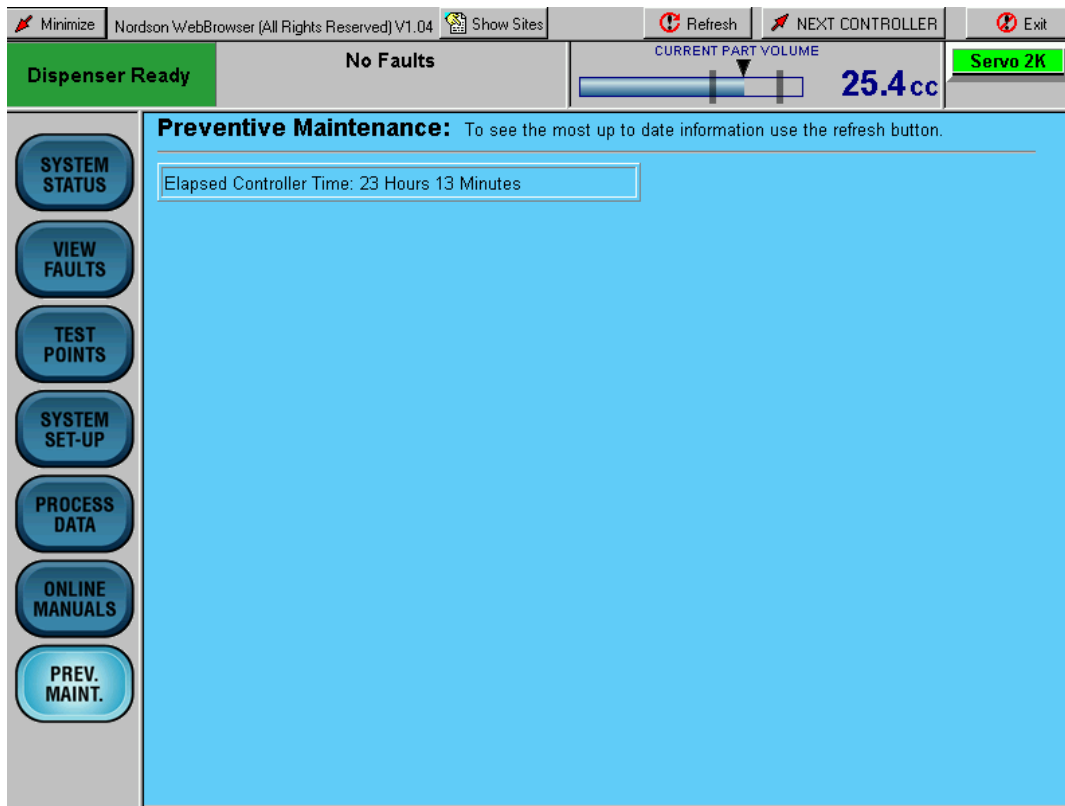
Minimize Nordson WebBrowser (All Rights Reserved) V1.04 Show Sites Refresh NEXT CONTROLLER Exit

Dispenser Ready

No Faults

CURRENT PART VOLUME

25.4 cc

Servo 2K

SYSTEM STATUS

VIEW FAULTS

TEST POINTS

SYSTEM SET-UP

PROCESS DATA

ONLINE MANUALS

PREV. MAINT.

Preventive Maintenance: To see the most up to date information use the refresh button.

Elapsed Controller Time: 23 Hours 13 Minutes